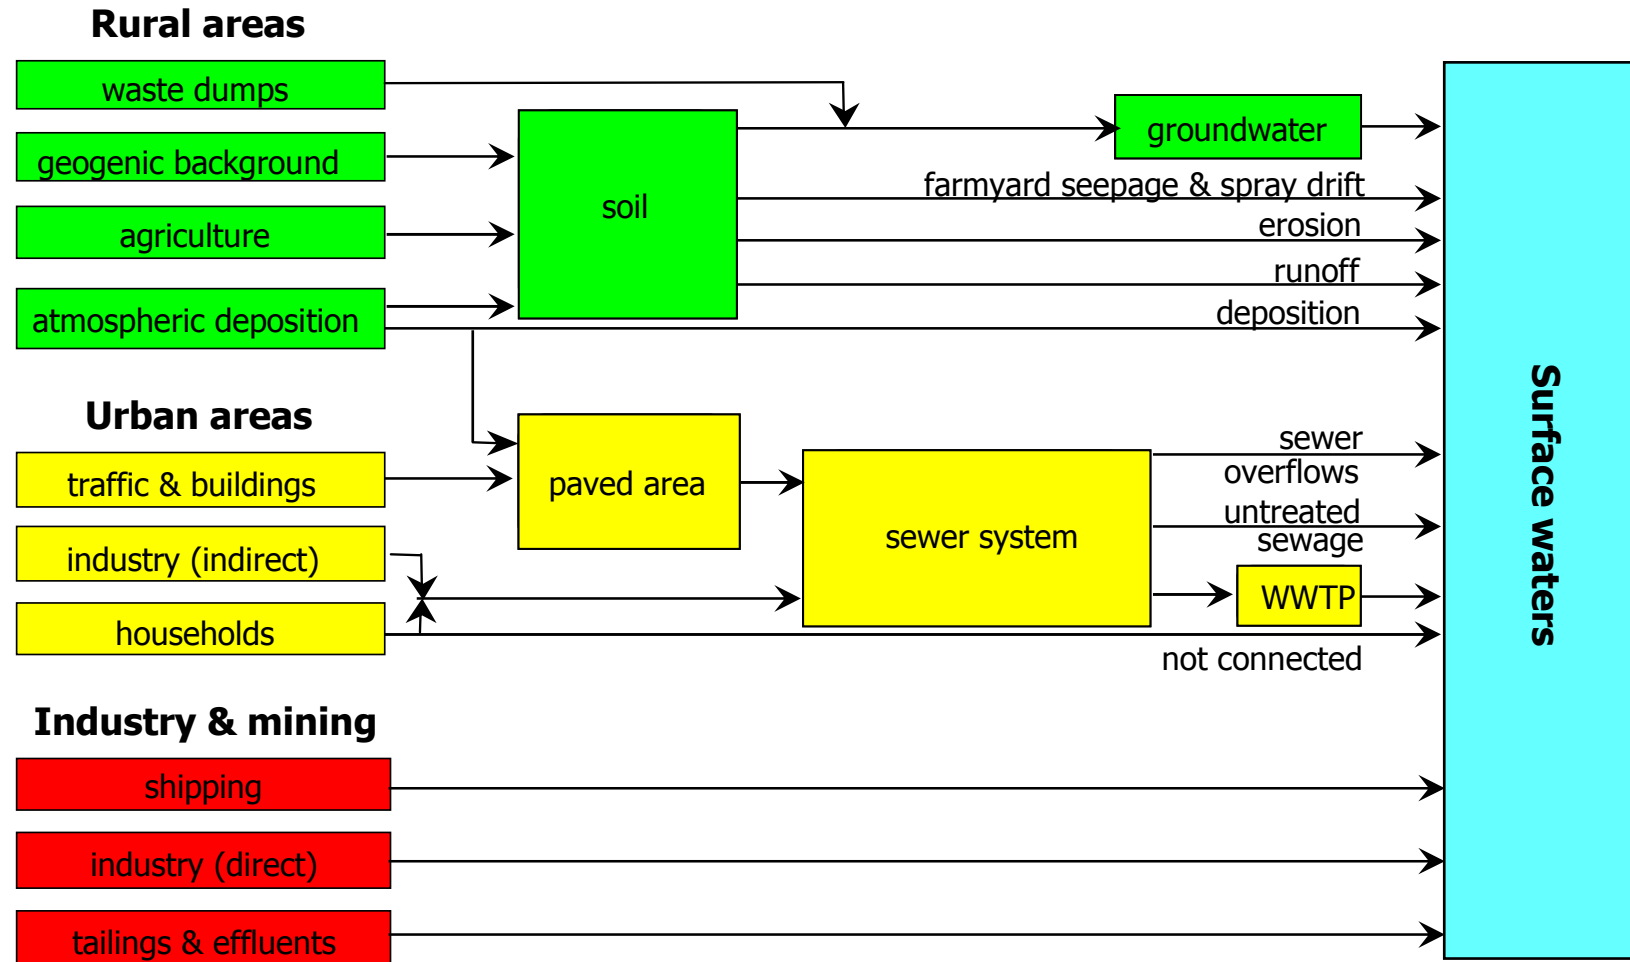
Rural areas

waste dumps

geogenic background

agriculture

atmospheric deposition

soil

groundwater

farmyard seepage & spray drift

erosion

runoff

deposition

Urban areas

traffic & buildings

industry (indirect)

households

paved area

sewer system

sewer overflows

untreated sewage

WWTP

not connected

Industry & mining

shipping

industry (direct)

tailings & effluents

Surface waters